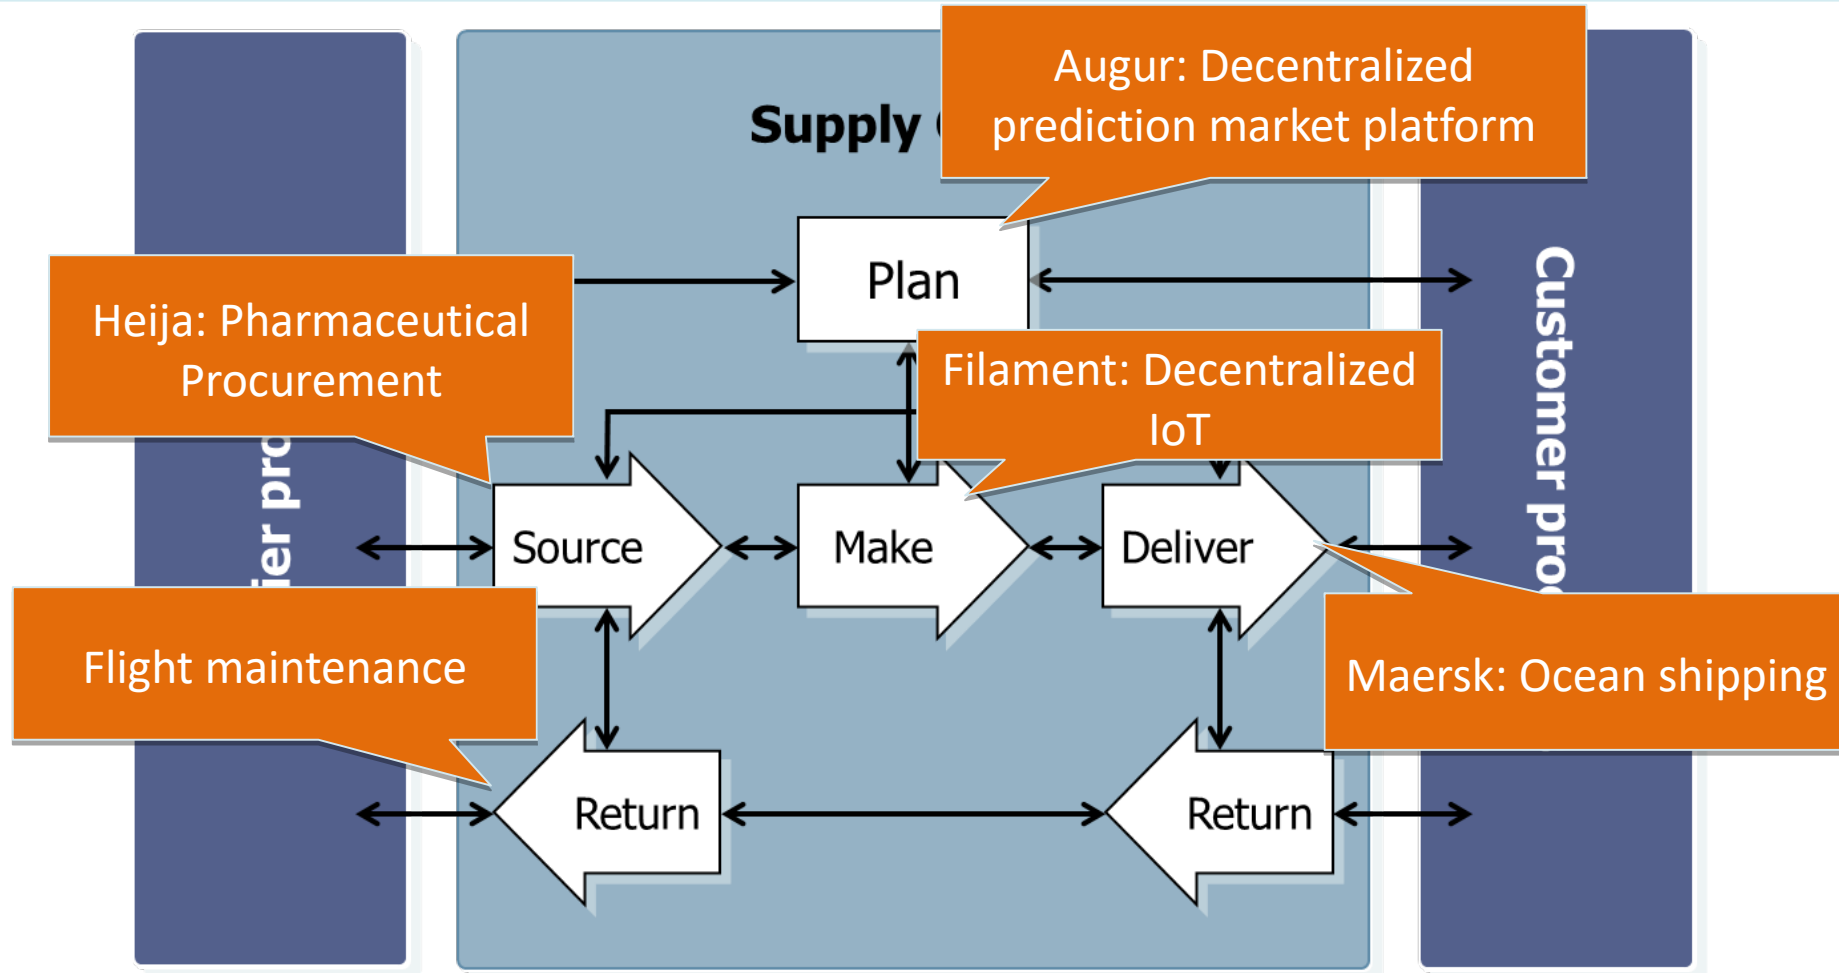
Supply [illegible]

Augur: Decentralized prediction market platform

ier pro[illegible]

Customer pro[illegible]

Heija: Pharmaceutical Procurement

Plan

Filament: Decentralized IoT

Source

Make

Deliver

Flight maintenance

Maersk: Ocean shipping

Return

Return